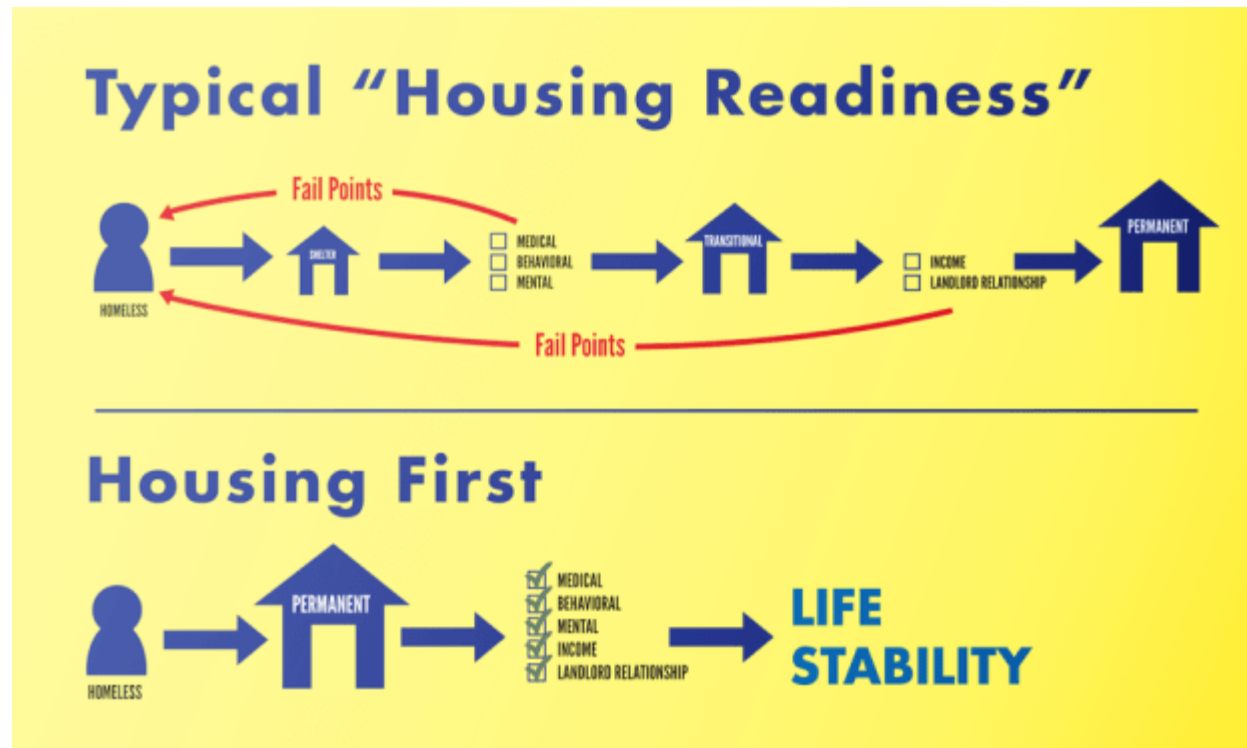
Typical "Housing Readiness"

Fail Points

HOMELESS

SHELTER

☐ MEDICAL
☐ BEHAVIORAL
☐ MENTAL

TRANSITIONAL

☐ INCOME
☐ LANDLORD RELATIONSHIP

PERMANENT

Fail Points

Housing First

HOMELESS

PERMANENT

☑ MEDICAL
☑ BEHAVIORAL
☑ MENTAL
☑ INCOME
☑ LANDLORD RELATIONSHIP

LIFE STABILITY